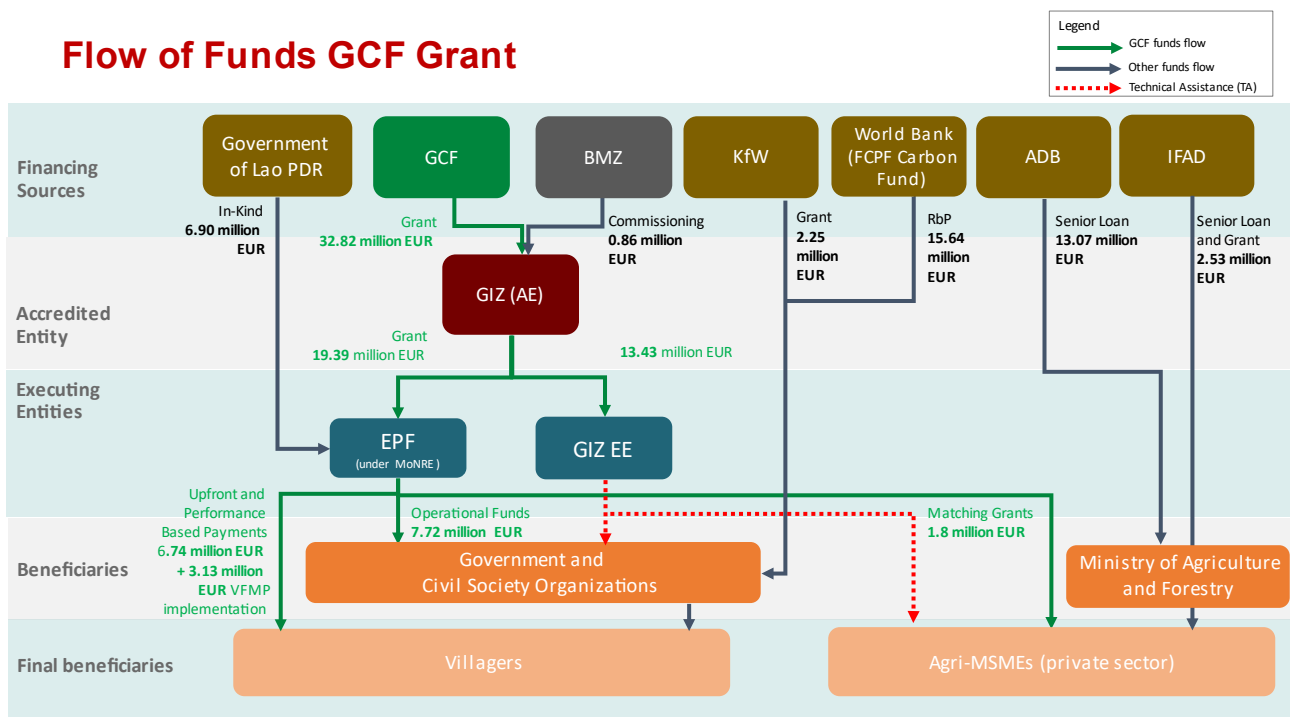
Flow of Funds GCF Grant

Legend
GCF funds flow
Other funds flow
Technical Assistance (TA)

Financing Sources

Government of Lao PDR

GCF

BMZ

KfW

World Bank (FCPF Carbon Fund)

ADB

IFAD

In-Kind 6.90 million EUR

Grant 32.82 million EUR

Commissioning 0.86 million EUR

Grant 2.25 million EUR

RbP 15.64 million EUR

Senior Loan 13.07 million EUR

Senior Loan and Grant 2.53 million EUR

Accredited Entity

GIZ (AE)

Grant 19.39 million EUR

13.43 million EUR

Executing Entities

EPF (under MoNRE)

GIZ EE

Upfront and Performance Based Payments 6.74 million EUR + 3.13 million EUR VFMP implementation

Operational Funds 7.72 million EUR

Matching Grants 1.8 million EUR

Beneficiaries

Government and Civil Society Organizations

Ministry of Agriculture and Forestry

Final beneficiaries

Villagers

Agri-MSMEs (private sector)